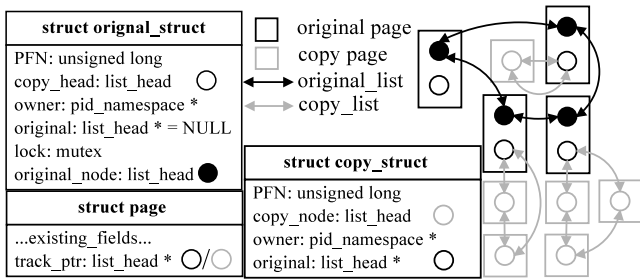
struct orignal_struct

PFN: unsigned long
copy_head: list_head
owner: pid_namespace *
original: list_head * = NULL
lock: mutex
original_node: list_head

struct page

...existing_fields...
track_ptr: list_head * /

original page
copy page
original_list
copy_list

struct copy_struct

PFN: unsigned long
copy_node: list_head
owner: pid_namespace *
original: list_head *